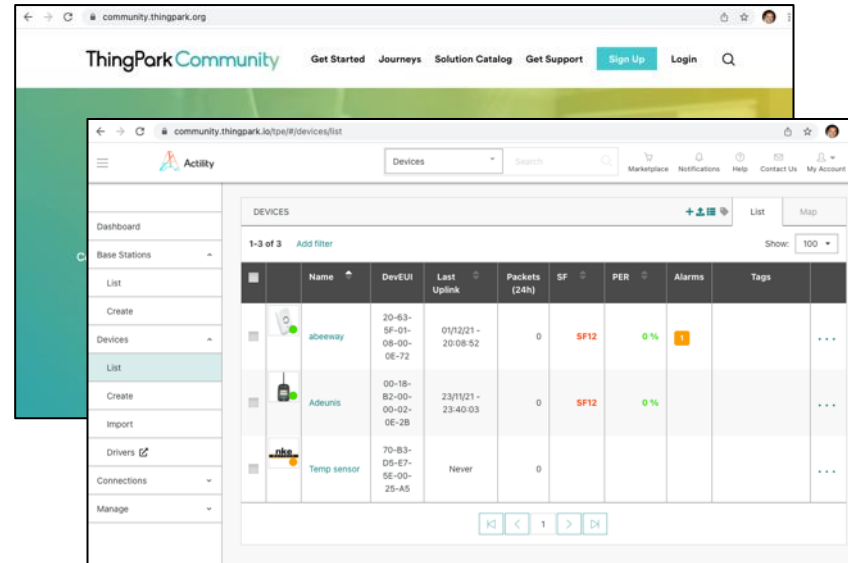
community.thingpark.org

ThingPark Community Get Started Journeys Solution Catalog Get Support Sign Up Login

C

community.thingpark.io/tpe/#/devices/list

Actility

Devices

Search

Marketplace Notifications Help Contact Us My Account

Dashboard

Base Stations

List

Create

Devices

List

Create

Import

Drivers

Connections

Manage

DEVICES

List Map

1-3 of 3 Add filter

Show: 100

| | | Name | DevEUI | Last Uplink | Packets (24h) | SF | PER | Alarms | Tags | |
|---|---|---|---|---|---|---|---|---|---|---|
| | | abeeway | 20-63-5F-01-08-00-0E-72 | 01/12/21 - 20:08:52 | 0 | SF12 | 0 % | 1 | | ... |
| | | Adeunis | 00-18-B2-00-00-02-0E-2B | 23/11/21 - 23:40:03 | 0 | SF12 | 0 % | | | ... |
| | nke | Temp sensor | 70-B3-D5-E7-5E-00-25-A5 | Never | 0 | | | | | ... |

1